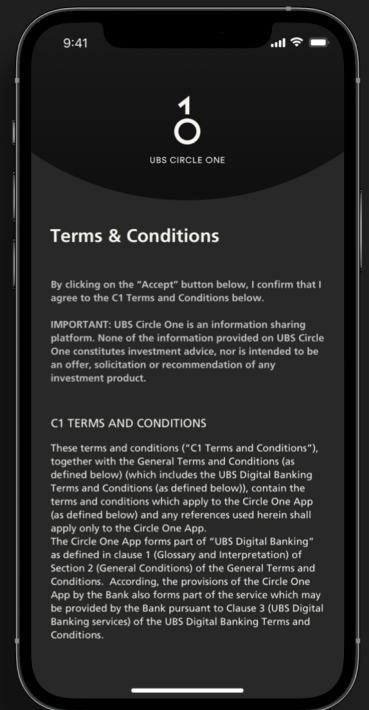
9:41

1
O
UBS CIRCLE ONE

Terms & Conditions

By clicking on the "Accept" button below, I confirm that I agree to the C1 Terms and Conditions below.

IMPORTANT: UBS Circle One is an information sharing platform. None of the information provided on UBS Circle One constitutes investment advice, nor is intended to be an offer, solicitation or recommendation of any investment product.

C1 TERMS AND CONDITIONS

These terms and conditions ("C1 Terms and Conditions"), together with the General Terms and Conditions (as defined below) (which includes the UBS Digital Banking Terms and Conditions (as defined below)), contain the terms and conditions which apply to the Circle One App (as defined below) and any references used herein shall apply only to the Circle One App.
The Circle One App forms part of "UBS Digital Banking" as defined in clause 1 (Glossary and Interpretation) of Section 2 (General Conditions) of the General Terms and Conditions. According, the provisions of the Circle One App by the Bank also forms part of the service which may be provided by the Bank pursuant to Clause 3 (UBS Digital Banking services) of the UBS Digital Banking Terms and Conditions.